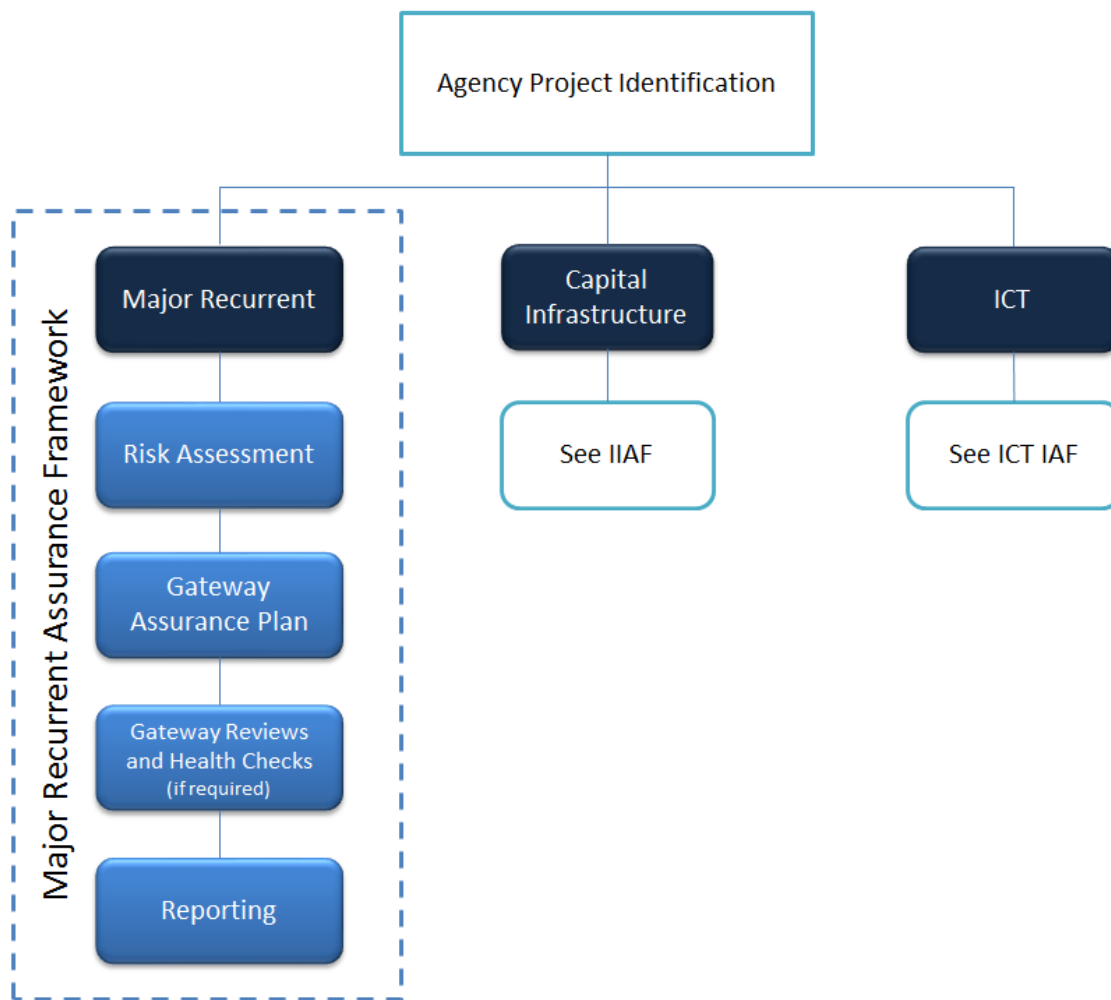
Agency Project Identification

Major Recurrent Assurance Framework

Major Recurrent

Risk Assessment

Gateway Assurance Plan

Gateway Reviews and Health Checks (if required)

Reporting

Capital Infrastructure

See IIAF

ICT

See ICT IAF